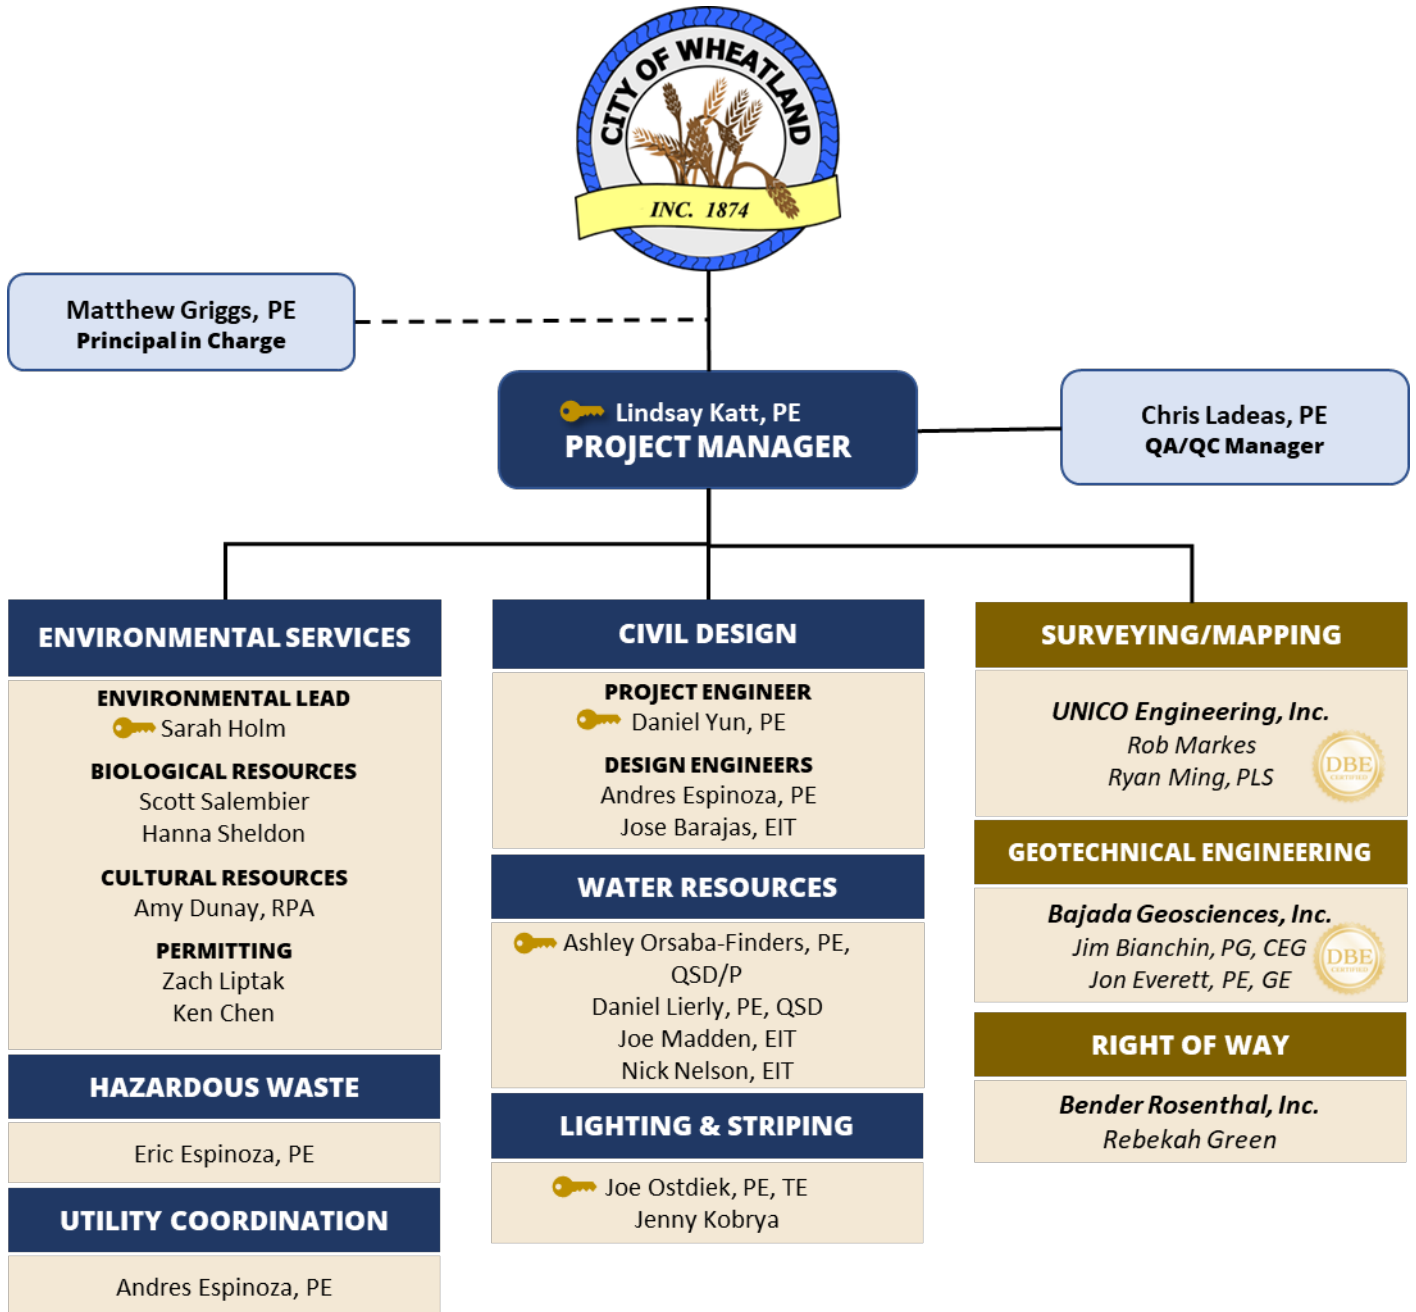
CITY OF WHEATLAND
INC. 1874

Matthew Griggs, PE
Principal in Charge

Lindsay Katt, PE
PROJECT MANAGER

Chris Ladeas, PE
QA/QC Manager

ENVIRONMENTAL SERVICES

ENVIRONMENTAL LEAD
Sarah Holm

BIOLOGICAL RESOURCES
Scott Salembier
Hanna Sheldon

CULTURAL RESOURCES
Amy Dunay, RPA

PERMITTING
Zach Liptak
Ken Chen

HAZARDOUS WASTE

Eric Espinoza, PE

UTILITY COORDINATION

Andres Espinoza, PE

CIVIL DESIGN

PROJECT ENGINEER
Daniel Yun, PE

DESIGN ENGINEERS
Andres Espinoza, PE
Jose Barajas, EIT

WATER RESOURCES

Ashley Orsaba-Finders, PE, QSD/P
Daniel Lierly, PE, QSD
Joe Madden, EIT
Nick Nelson, EIT

LIGHTING & STRIPING

Joe Ostdiek, PE, TE
Jenny Kobrya

SURVEYING/MAPPING

UNICO Engineering, Inc.
Rob Markes
Ryan Ming, PLS
DBE CERTIFIED

GEOTECHNICAL ENGINEERING

Bajada Geosciences, Inc.
Jim Bianchin, PG, CEG
Jon Everett, PE, GE
DBE CERTIFIED

RIGHT OF WAY

Bender Rosenthal, Inc.
Rebekah Green